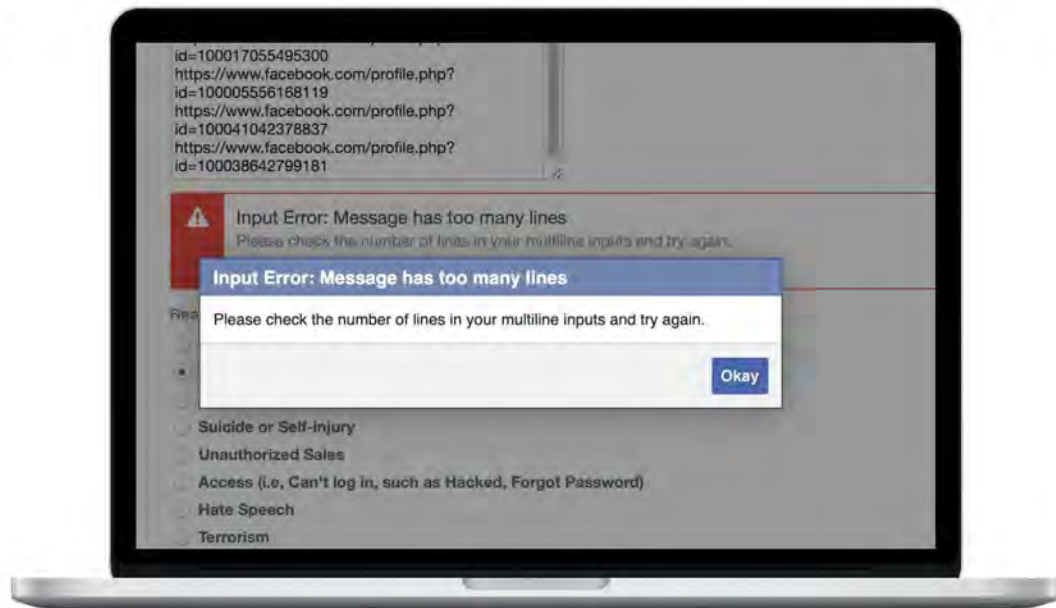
id=100017055495300
https://www.facebook.com/profile.php?id=100005556168119
https://www.facebook.com/profile.php?id=100041042378837
https://www.facebook.com/profile.php?id=100038642799181

Input Error: Message has too many lines
Please check the number of lines in your multiline inputs and try again.

Input Error: Message has too many lines

Please check the number of lines in your multiline inputs and try again.

Okay

Rea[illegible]

Suicide or Self-injury
Unauthorized Sales
Access (i.e, Can't log in, such as Hacked, Forgot Password)
Hate Speech
Terrorism